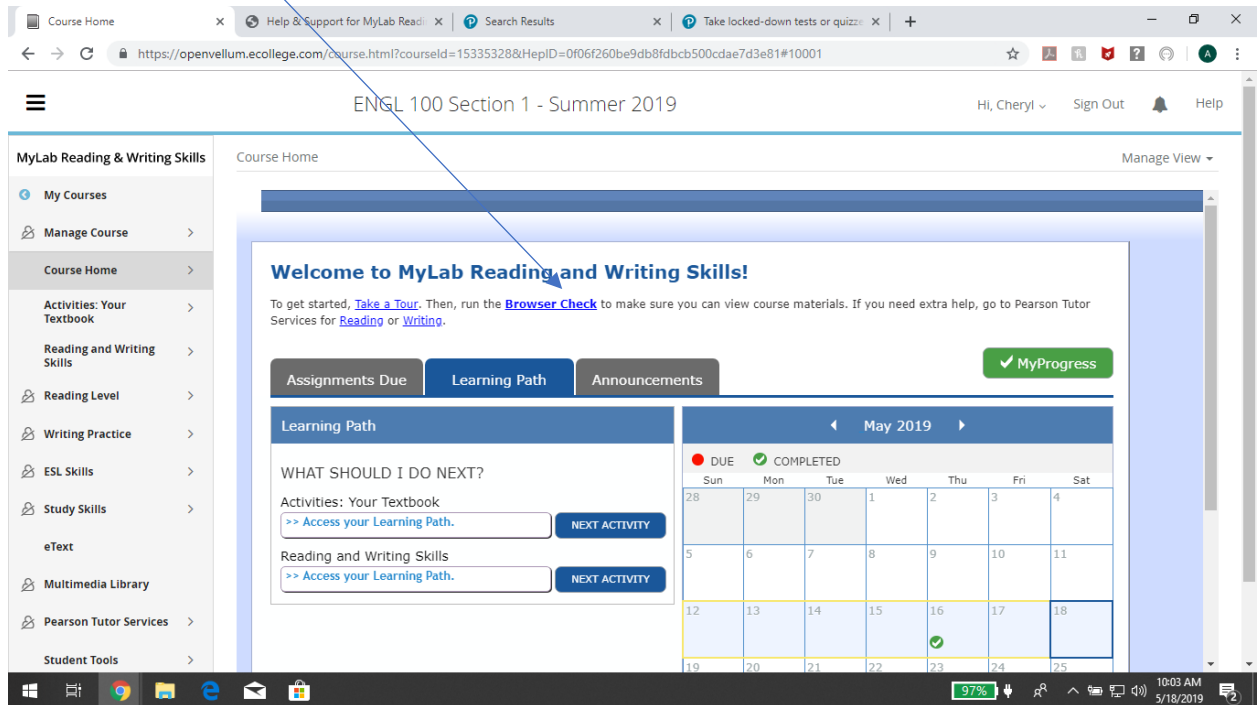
Course Home × | Help & Support for MyLab Readi × | Search Results × | Take locked-down tests or quizze × | +

https://openvellum.ecollege.com/course.html?courseId=15335328&HepID=0f06f260be9db8fdbcb500cdae7d3e81#10001

ENGL 100 Section 1 - Summer 2019

Hi, Cheryl | Sign Out | Help

MyLab Reading & Writing Skills

My Courses
Manage Course
Course Home
Activities: Your Textbook
Reading and Writing Skills
Reading Level
Writing Practice
ESL Skills
Study Skills
eText
Multimedia Library
Pearson Tutor Services
Student Tools

Course Home

Manage View

Welcome to MyLab Reading and Writing Skills!

To get started, Take a Tour. Then, run the Browser Check to make sure you can view course materials. If you need extra help, go to Pearson Tutor Services for Reading or Writing.

MyProgress

Assignments Due | Learning Path | Announcements

Learning Path

WHAT SHOULD I DO NEXT?

Activities: Your Textbook
>> Access your Learning Path.
NEXT ACTIVITY

Reading and Writing Skills
>> Access your Learning Path.
NEXT ACTIVITY

May 2019

DUE COMPLETED

| Sun | Mon | Tue | Wed | Thu | Fri | Sat |
|---|---|---|---|---|---|---|
| 28 | 29 | 30 | 1 | 2 | 3 | 4 |
| 5 | 6 | 7 | 8 | 9 | 10 | 11 |
| 12 | 13 | 14 | 15 | 16 | 17 | 18 |
| 19 | 20 | 21 | 22 | 23 | 24 | 25 |

97%
10:03 AM
5/18/2019
2